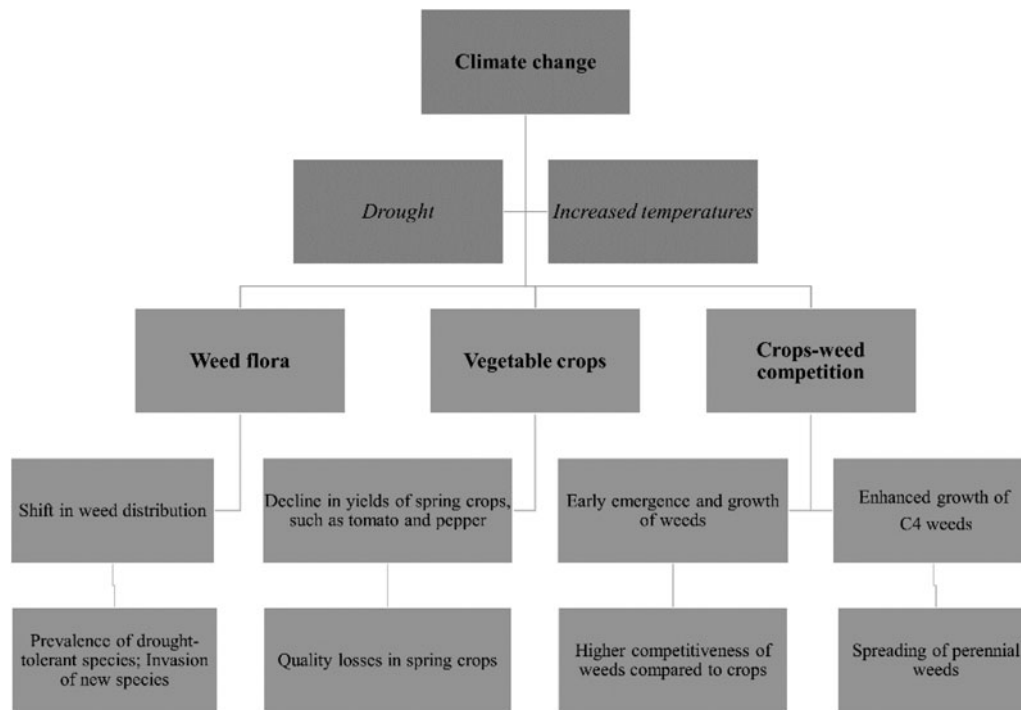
Climate change

Drought

Increased temperatures

Weed flora

Vegetable crops

Crops-weed competition

Shift in weed distribution

Decline in yields of spring crops, such as tomato and pepper

Early emergence and growth of weeds

Enhanced growth of C4 weeds

Prevalence of drought-tolerant species; Invasion of new species

Quality losses in spring crops

Higher competitiveness of weeds compared to crops

Spreading of perennial weeds